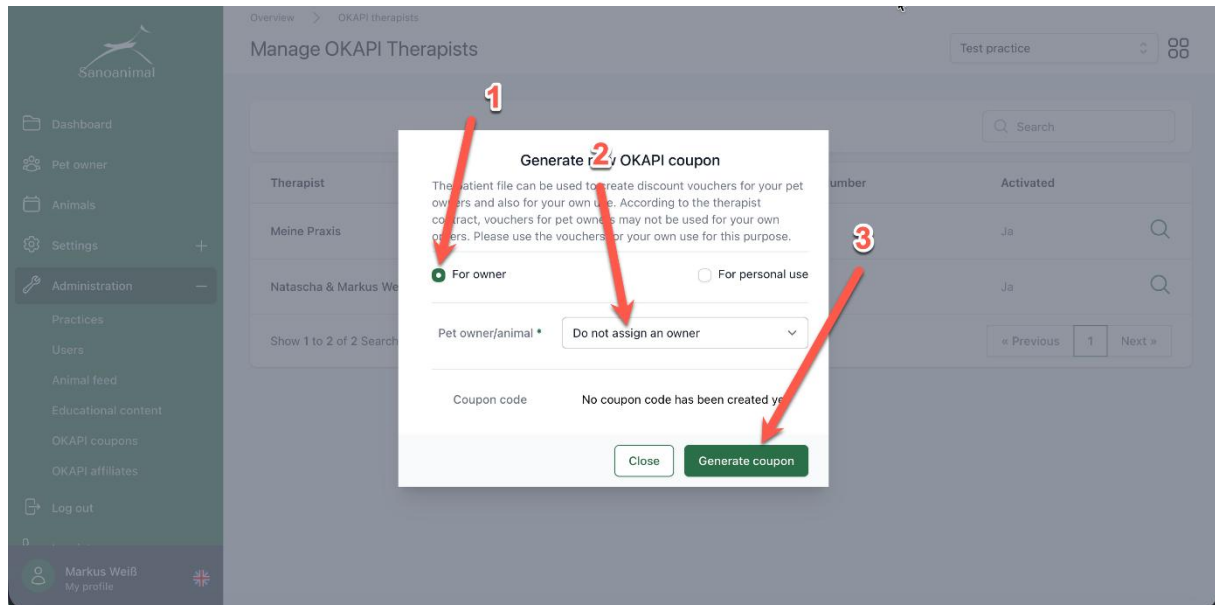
Sanoanimal

Dashboard

Pet owner

Animals

Settings

Administration

Practices

Users

Animal feed

Educational content

OKAPI coupons

OKAPI affiliates

Log out

Markus Weiß
My profile

Overview > OKAPI therapists

Manage OKAPI Therapists

Test practice

Search

| Therapist | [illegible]umber | Activated |
|---|---|---|
| Meine Praxis | | Ja |
| Natascha & Markus We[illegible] | | Ja |

Show 1 to 2 of 2 Search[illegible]

« Previous 1 Next »

1

2

3

Generate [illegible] OKAPI coupon

The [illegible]atient file can be used to create discount vouchers for your pet owners and also for your own u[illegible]. According to the therapist co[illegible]tract, vouchers for pet own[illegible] may not be used for your own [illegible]ers. Please use the vouchers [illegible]or your own use for this purpose.

For owner

For personal use

Pet owner/animal *

Do not assign an owner

Coupon code

No coupon code has been created y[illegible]

Close

Generate coupon